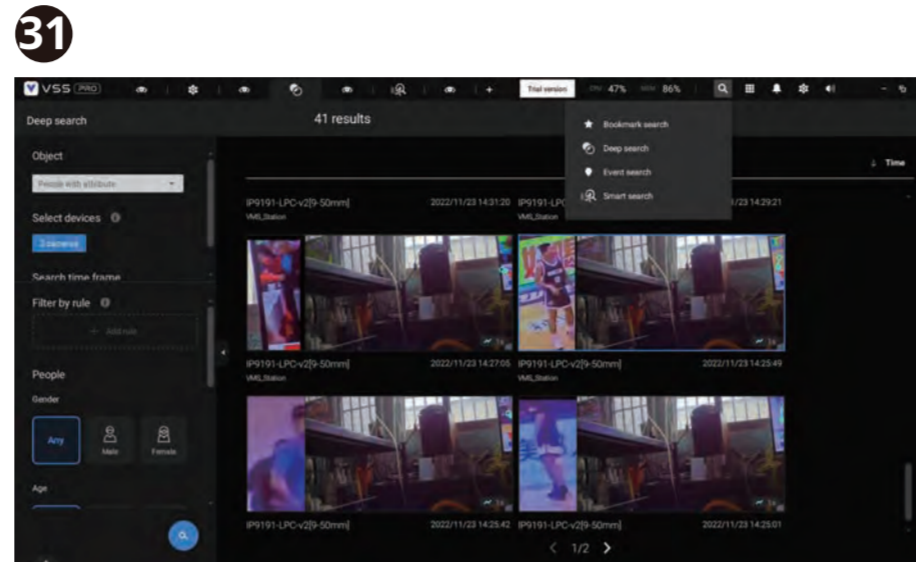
31

VSS PRO

Trial version CPU 47% MEM 86%

Deep search

41 results

Bookmark search
Deep search
Event search
Smart search

Time

Object

People with attribute

Select devices

3 cameras

Search time frame

Filter by rule

+ Add rule

People

Gender

Any
Male
Female

Age

IP9191-LPC-v2[9-50mm]
VMS_Station
2022/11/23 14:31:20

IP9191-LPC
VMS_Station
/23 14:29:21

IP9191-LPC-v2[9-50mm]
VMS_Station
2022/11/23 14:27:05

IP9191-LPC-v2[9-50mm]
VMS_Station
2022/11/23 14:25:49

IP9191-LPC-v2[9-50mm]
2022/11/23 14:25:42

IP9191-LPC-v2[9-50mm]
2022/11/23 14:25:01

1/2